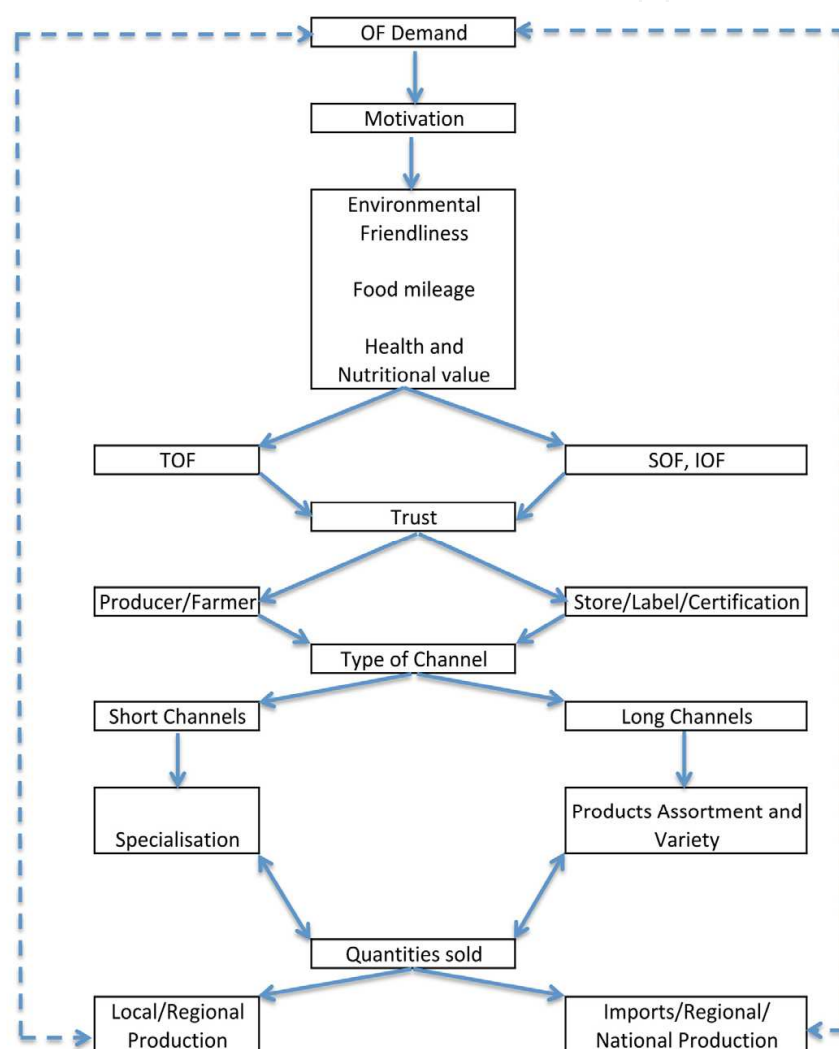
OF Demand

Motivation

Environmental Friendliness

Food mileage

Health and Nutritional value

TOF

SOF, IOF

Trust

Producer/Farmer

Store/Label/Certification

Type of Channel

Short Channels

Long Channels

Specialisation

Products Assortment and Variety

Quantities sold

Local/Regional Production

Imports/Regional/ National Production